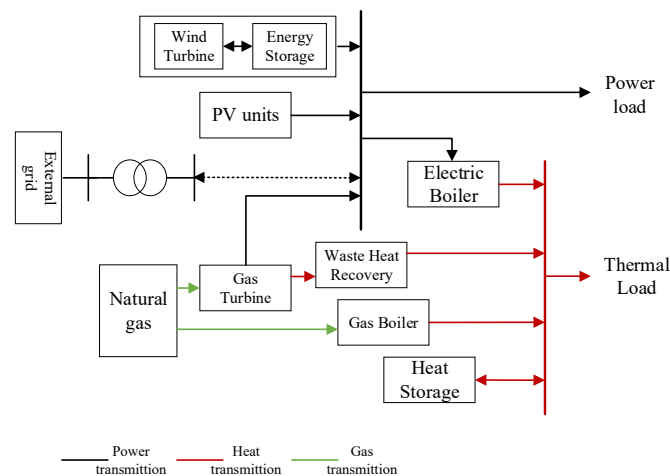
Wind Turbine

Energy Storage

Power load

PV units

External grid

Electric Boiler

Waste Heat Recovery

Thermal Load

Natural gas

Gas Turbine

Gas Boiler

Heat Storage

Power transmittion

Heat transmittion

Gas transmittion